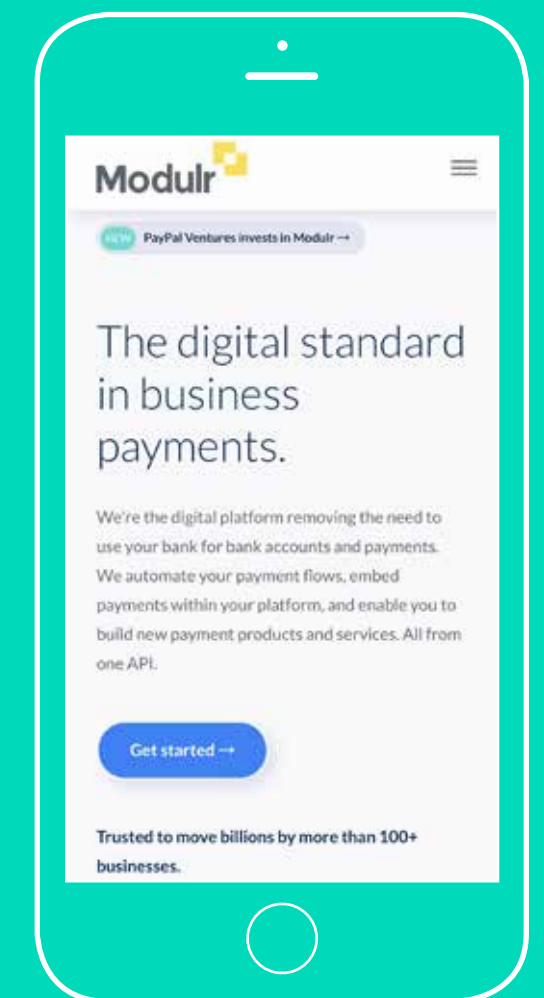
Modulr

NEW PayPal Ventures invests in Modulr →

The digital standard in business payments.

We're the digital platform removing the need to use your bank for bank accounts and payments. We automate your payment flows, embed payments within your platform, and enable you to build new payment products and services. All from one API.

Get started →

Trusted to move billions by more than 100+ businesses.